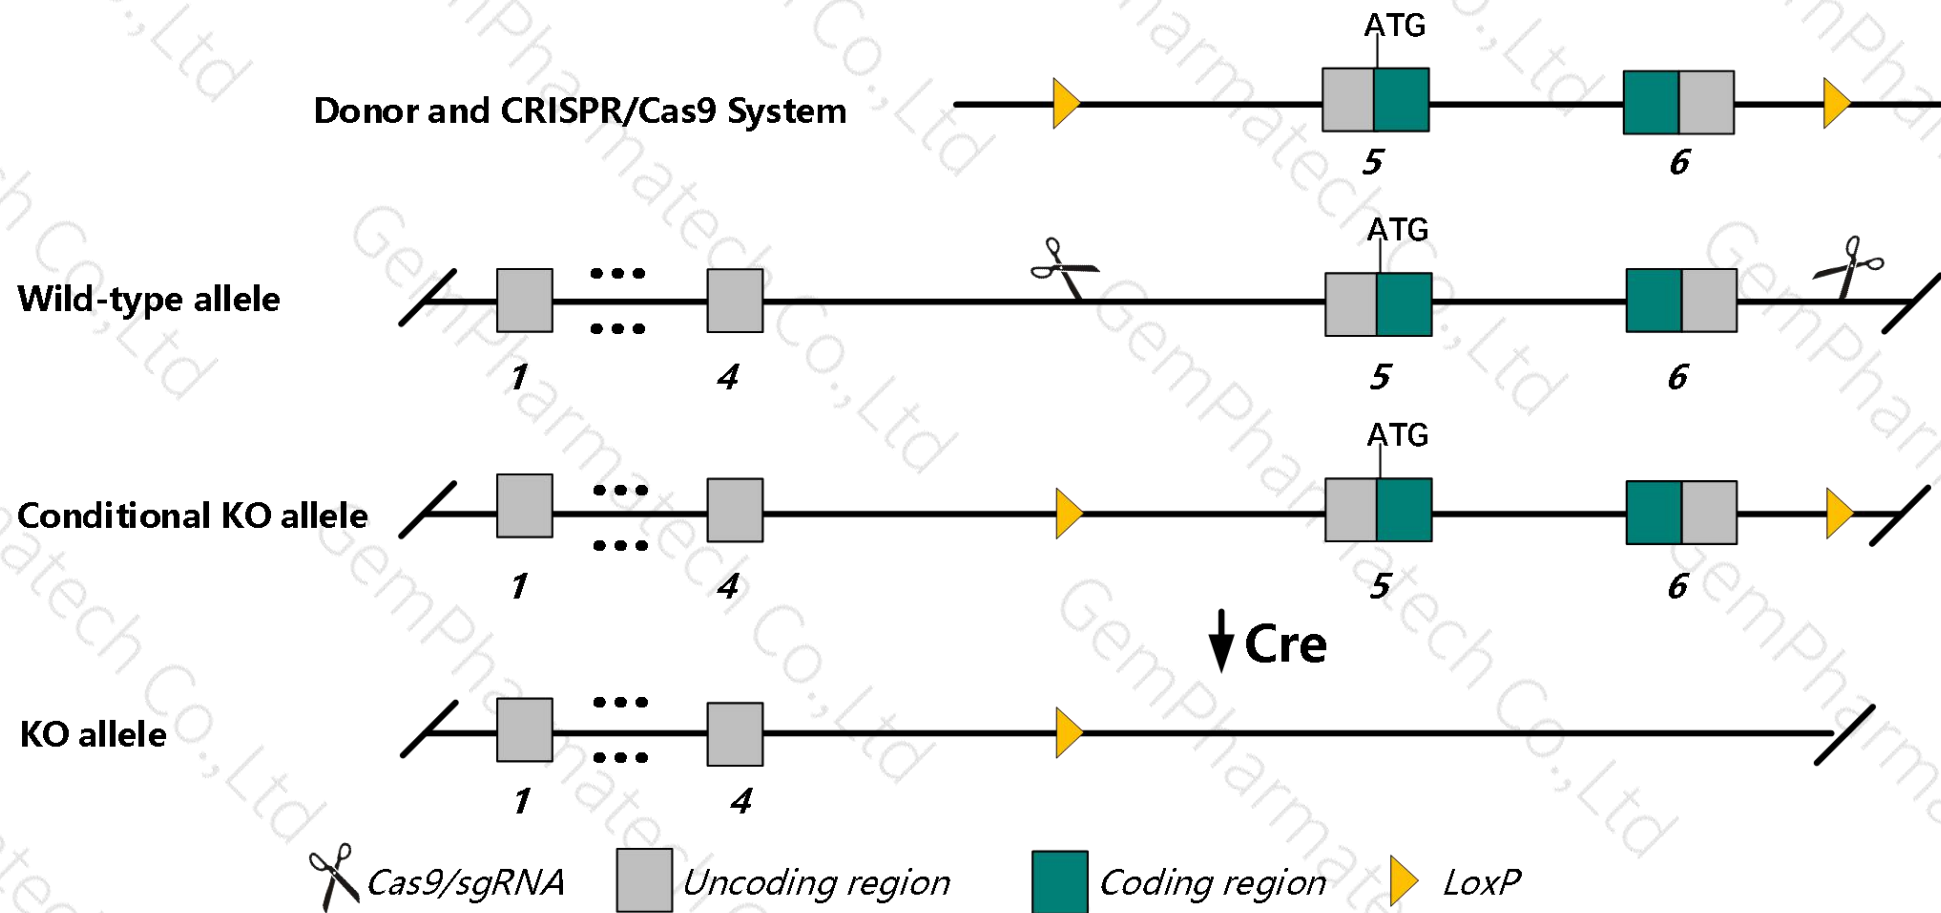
Donor and CRISPR/Cas9 System

ATG

5

6

Wild-type allele

ATG

1

4

5

6

Conditional KO allele

ATG

1

4

5

6

Cre

KO allele

1

4

Cas9/sgRNA

Uncoding region

Coding region

LoxP

GemPharmatech Co.,Ltd